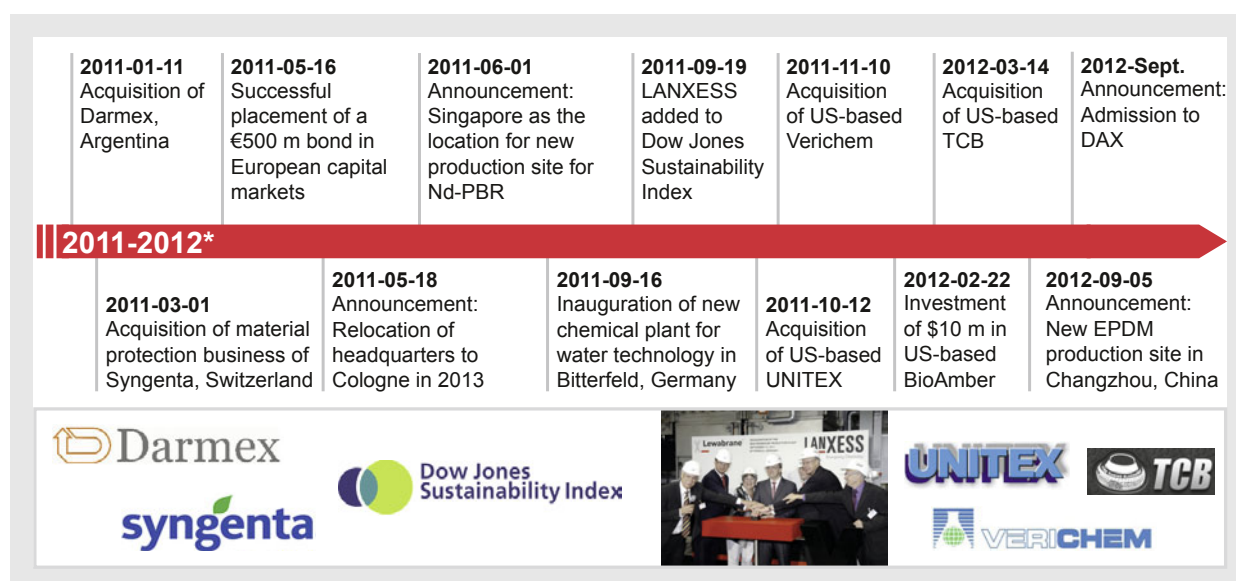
**2011-01-11**
Acquisition of Darmex, Argentina

**2011-05-16**
Successful placement of a €500 m bond in European capital markets

**2011-06-01**
Announcement: Singapore as the location for new production site for Nd-PBR

**2011-09-19**
LANXESS added to Dow Jones Sustainability Index

**2011-11-10**
Acquisition of US-based Verichem

**2012-03-14**
Acquisition of US-based TCB

**2012-Sept.**
Announcement: Admission to DAX

**2011-2012***

**2011-03-01**
Acquisition of material protection business of Syngenta, Switzerland

**2011-05-18**
Announcement: Relocation of headquarters to Cologne in 2013

**2011-09-16**
Inauguration of new chemical plant for water technology in Bitterfeld, Germany

**2011-10-12**
Acquisition of US-based UNITEX

**2012-02-22**
Investment of \$10 m in US-based BioAmber

**2012-09-05**
Announcement: New EPDM production site in Changzhou, China

Darmex

syngenta

Dow Jones Sustainability Index

Lewabrane

LANXESS

UNITEX

TCB

VERICHEM